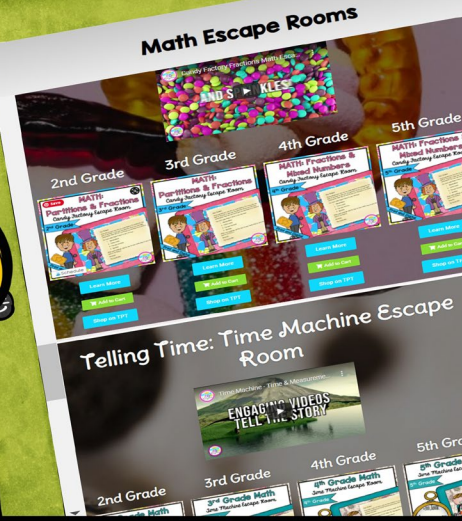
Math Escape Rooms

Candy Factory Fractions Math Esca...

AND SPRINKLES

2nd Grade

MATH: Partitions & Fractions

Candy Factory Escape Room

2nd Grade

Learn More

Add to Cart

Shop on TPT

3rd Grade

MATH: Partitions & Fractions

Candy Factory Escape Room

3rd Grade

Learn More

Add to Cart

Shop on TPT

4th Grade

MATH: Fractions & Mixed Numbers

Candy Factory Escape Room

4th Grade

Learn More

Add to Cart

Shop on TPT

5th Grade

MATH: Fractions & Mixed Numbers

Candy Factory Escape Room

5th Grade

Add to Cart

Shop on TPT

Telling Time: Time Machine Escape Room

Time Machine - Time & Measureme...

ENGAGING VIDEOS TELL THE STORY

2nd Grade

Math

3rd Grade

3rd Grade Math

Time Machine Escape Room

4th Grade

4th Grade Math

Time Machine Escape Room

5th Grade

5th Grade

Time Machine Escape Room